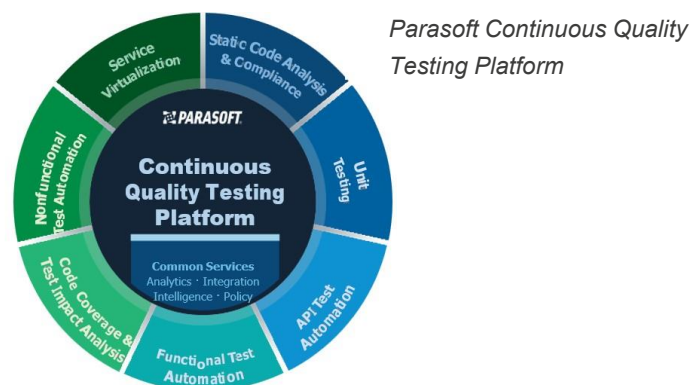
Service Virtualization

Static Code Analysis & Compliance

Unit Testing

API Test Automation

Functional Test Automation

Code Coverage & Test Impact Analysis

Nonfunctional Test Automation

PARASOFT.

Continuous Quality Testing Platform

Common Services
Analytics · Integration
Intelligence · Policy

Parasoft Continuous Quality Testing Platform